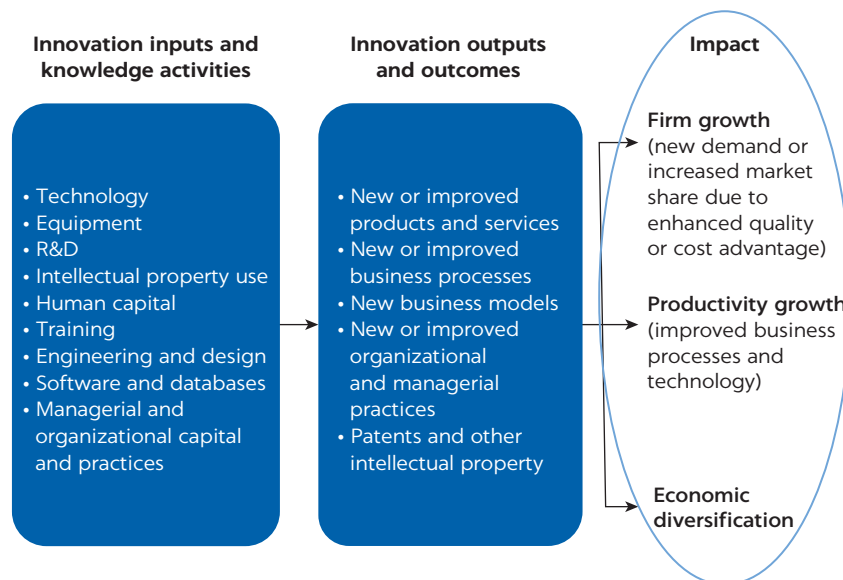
Innovation inputs and knowledge activities

- Technology
- Equipment
- R&D
- Intellectual property use
- Human capital
- Training
- Engineering and design
- Software and databases
- Managerial and organizational capital and practices

Innovation outputs and outcomes

- New or improved products and services
- New or improved business processes
- New business models
- New or improved organizational and managerial practices
- Patents and other intellectual property

Impact

Firm growth (new demand or increased market share due to enhanced quality or cost advantage)

Productivity growth (improved business processes and technology)

Economic diversification